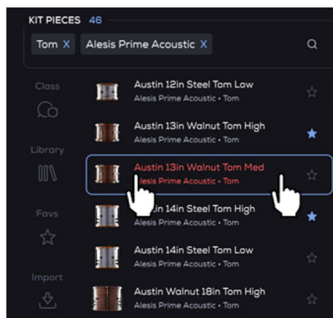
KIT PIECES 46

Tom X Alesis Prime Acoustic X

Class

Library

Favs

Import

Austin 12in Steel Tom Low
Alesis Prime Acoustic • Tom

Austin 13in Walnut Tom High
Alesis Prime Acoustic • Tom

Austin 13in Walnut Tom Med
Alesis Prime Acoustic • Tom

Austin 14in Steel Tom High
Alesis Prime Acoustic • Tom

Austin 14in Steel Tom Low
Alesis Prime Acoustic • Tom

Austin Walnut 18in Tom High
Alesis Prime Acoustic • Tom